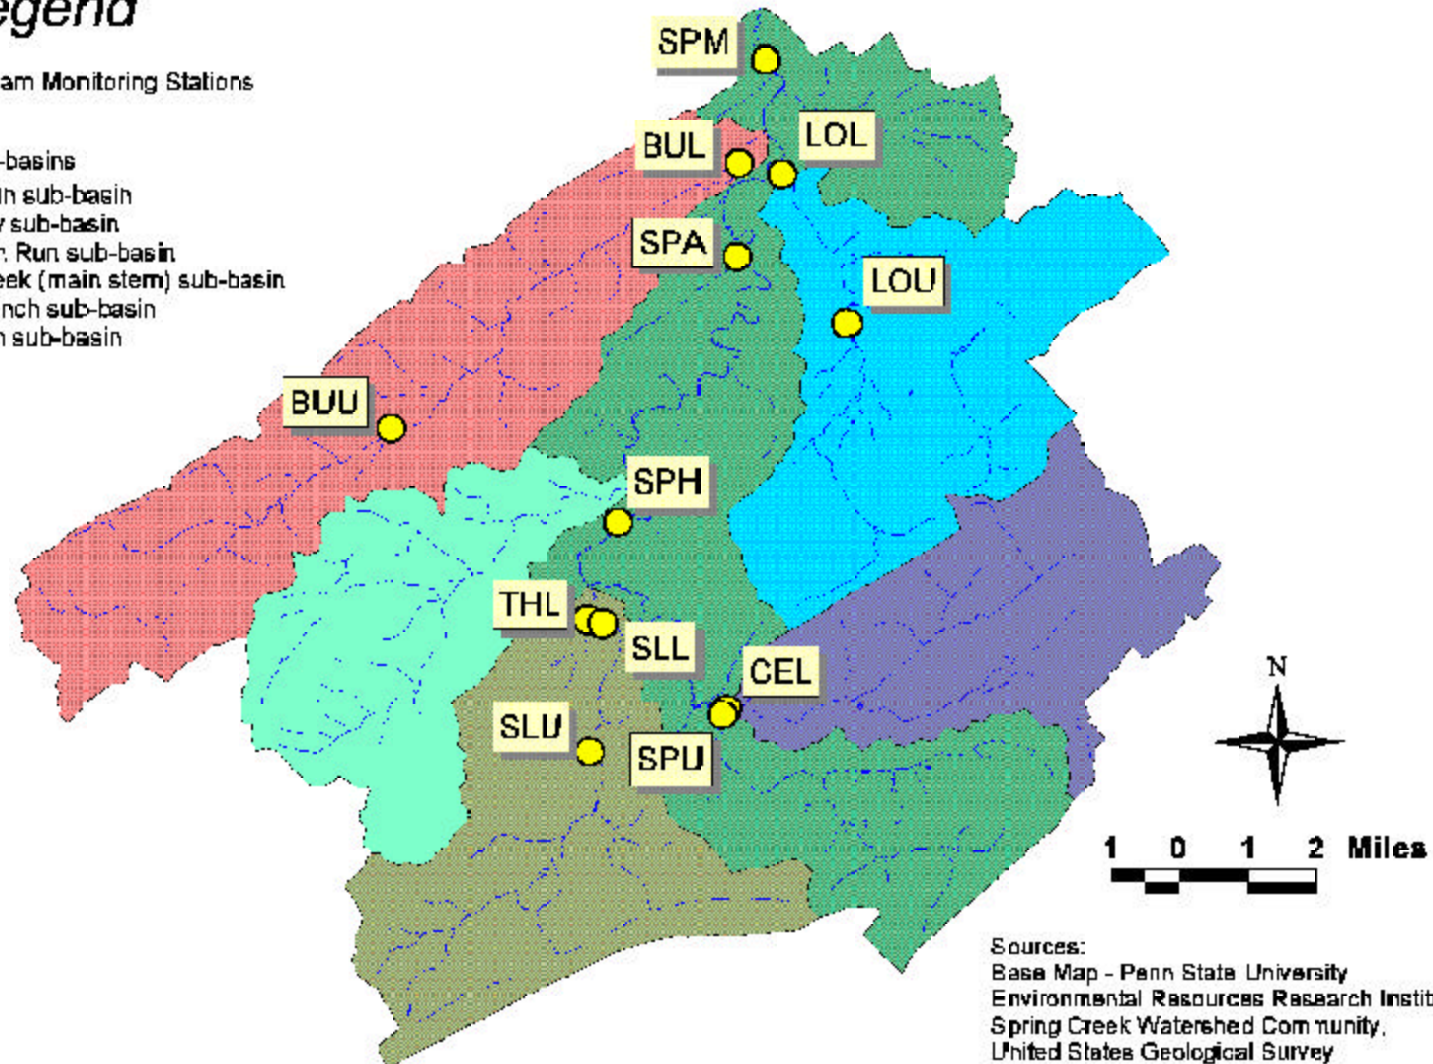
egend

am Monitoring Stations

-basins
n sub-basin
sub-basin
. Run sub-basin
eek (main stem) sub-basin
nch sub-basin
n sub-basin

SPM
BUL
LOL
SPA
LOU
BUU
SPH
THL
SLL
CEL
SLU
SPU

N

1 0 1 2 Miles

Sources:
Base Map - Penn State University
Environmental Resources Research Instit
Spring Creek Watershed Community,
United States Geological Survey